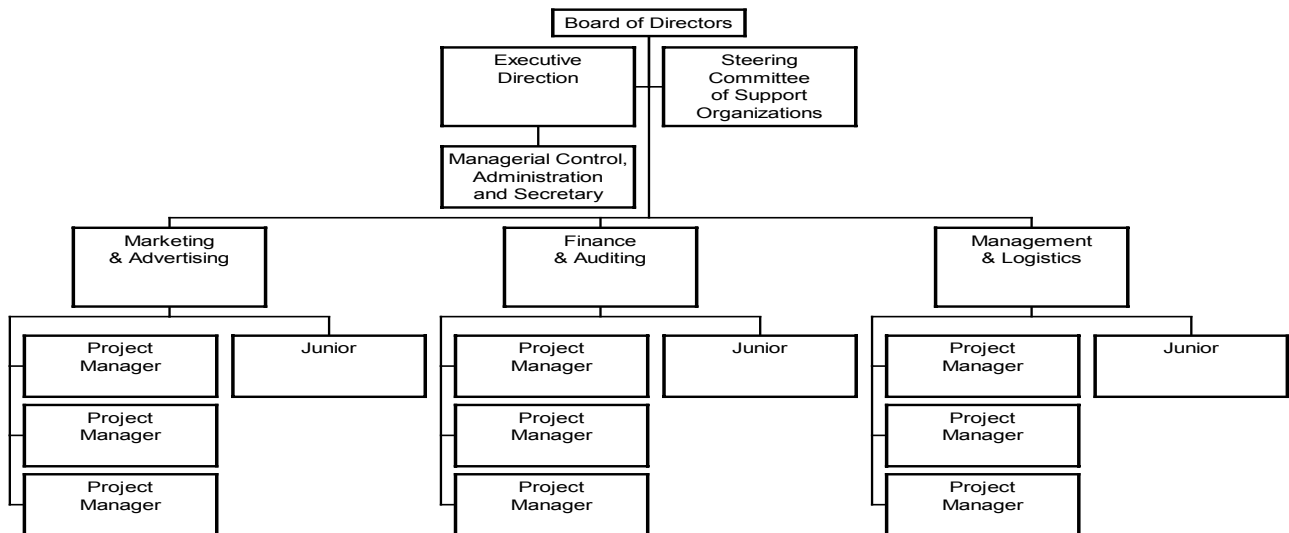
Board of Directors

Executive Direction

Steering Committee of Support Organizations

Managerial Control, Administration and Secretary

Marketing & Advertising

Project Manager

Project Manager

Project Manager

Junior

Finance & Auditing

Project Manager

Project Manager

Project Manager

Junior

Management & Logistics

Project Manager

Project Manager

Project Manager

Junior